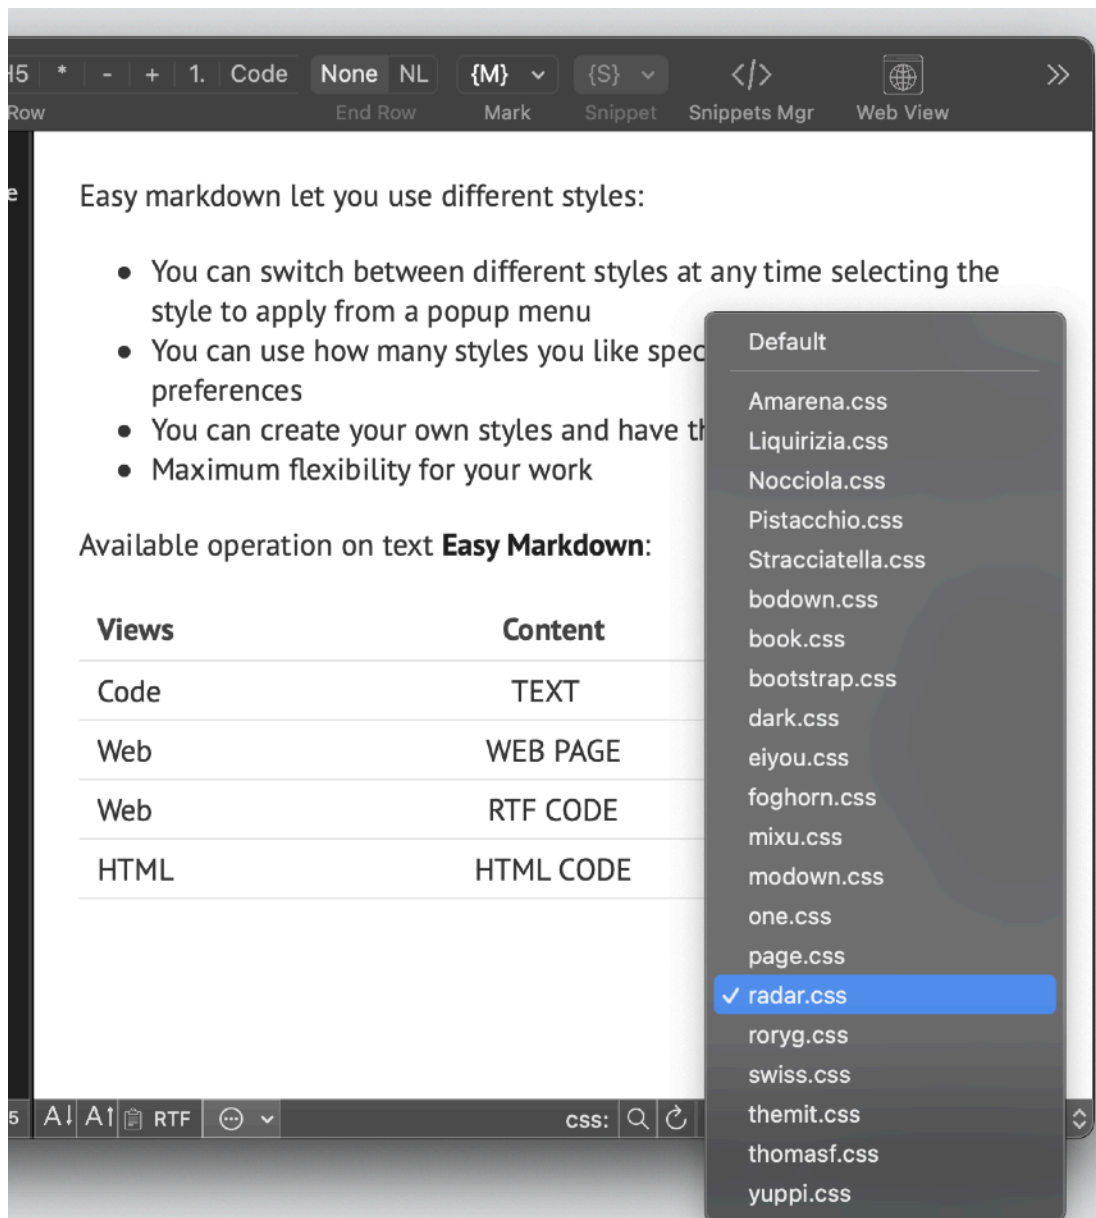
H5 * - + 1. Code None NL {M} {S} </> Web View

Row End Row Mark Snippet Snippets Mgr Web View

e

Easy markdown let you use different styles:

- You can switch between different styles at any time selecting the style to apply from a popup menu
- You can use how many styles you like spec preferences
- You can create your own styles and have th
- Maximum flexibility for your work

Available operation on text **Easy Markdown**:

| Views | Content |
|---|---|
| Code | TEXT |
| Web | WEB PAGE |
| Web | RTF CODE |
| HTML | HTML CODE |

Default
Amarena.css
Liquirizia.css
Nocciola.css
Pistacchio.css
Stracciatella.css
bodown.css
book.css
bootstrap.css
dark.css
eiyou.css
foghorn.css
mixu.css
modown.css
one.css
page.css
✓ radar.css
roryg.css
swiss.css
themit.css
thomasf.css
yuppi.css

5 A↓ A↑ RTF css: